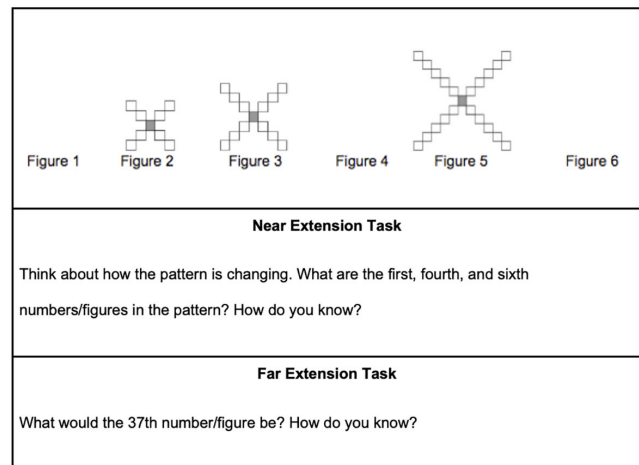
Figure 1 Figure 2 Figure 3 Figure 4 Figure 5 Figure 6

**Near Extension Task**

Think about how the pattern is changing. What are the first, fourth, and sixth numbers/figures in the pattern? How do you know?

**Far Extension Task**

What would the 37th number/figure be? How do you know?